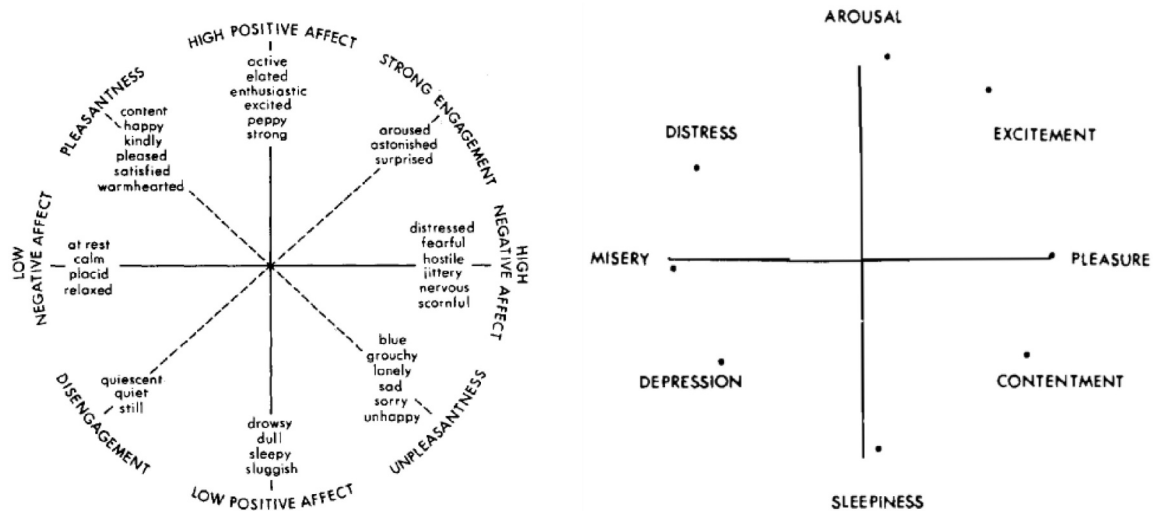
HIGH POSITIVE AFFECT

active
elated
enthusiastic
excited
peppy
strong

PLEASANTNESS

content
happy
kindly
pleased
satisfied
warmhearted

STRONG ENGAGEMENT

aroused
astonished
surprised

LOW NEGATIVE AFFECT

at rest
calm
placid
relaxed

HIGH NEGATIVE AFFECT

distressed
fearful
hostile
jittery
nervous
scornful

DISENGAGEMENT

quiescent
quiet
still

UNPLEASANTNESS

blue
grouchy
lonely
sad
sorry
unhappy

LOW POSITIVE AFFECT

drowsy
dull
sleepy
sluggish

AROUSAL

DISTRESS

EXCITEMENT

MISERY

PLEASURE

DEPRESSION

CONTENTMENT

SLEEPINESS